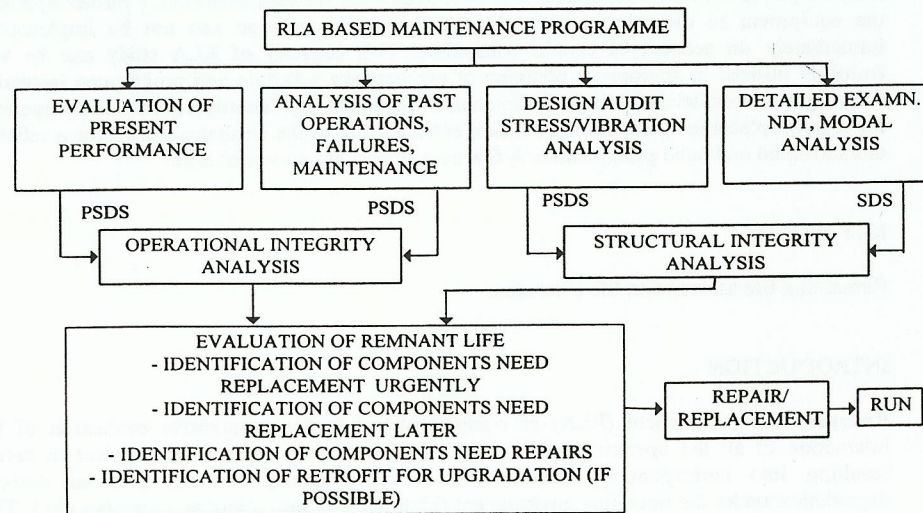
RLA BASED MAINTENANCE PROGRAMME

EVALUATION OF PRESENT PERFORMANCE

ANALYSIS OF PAST OPERATIONS, FAILURES, MAINTENANCE

DESIGN AUDIT STRESS/VIBRATION ANALYSIS

DETAILED EXAMN. NDT, MODAL ANALYSIS

PSDS

PSDS

PSDS

SDS

OPERATIONAL INTEGRITY ANALYSIS

STRUCTURAL INTEGRITY ANALYSIS

EVALUATION OF REMNANT LIFE
- IDENTIFICATION OF COMPONENTS NEED REPLACEMENT URGENTLY
- IDENTIFICATION OF COMPONENTS NEED REPLACEMENT LATER
- IDENTIFICATION OF COMPONENTS NEED REPAIRS
- IDENTIFICATION OF RETROFIT FOR UPGRADATION (IF POSSIBLE)

REPAIR/ REPLACEMENT

RUN